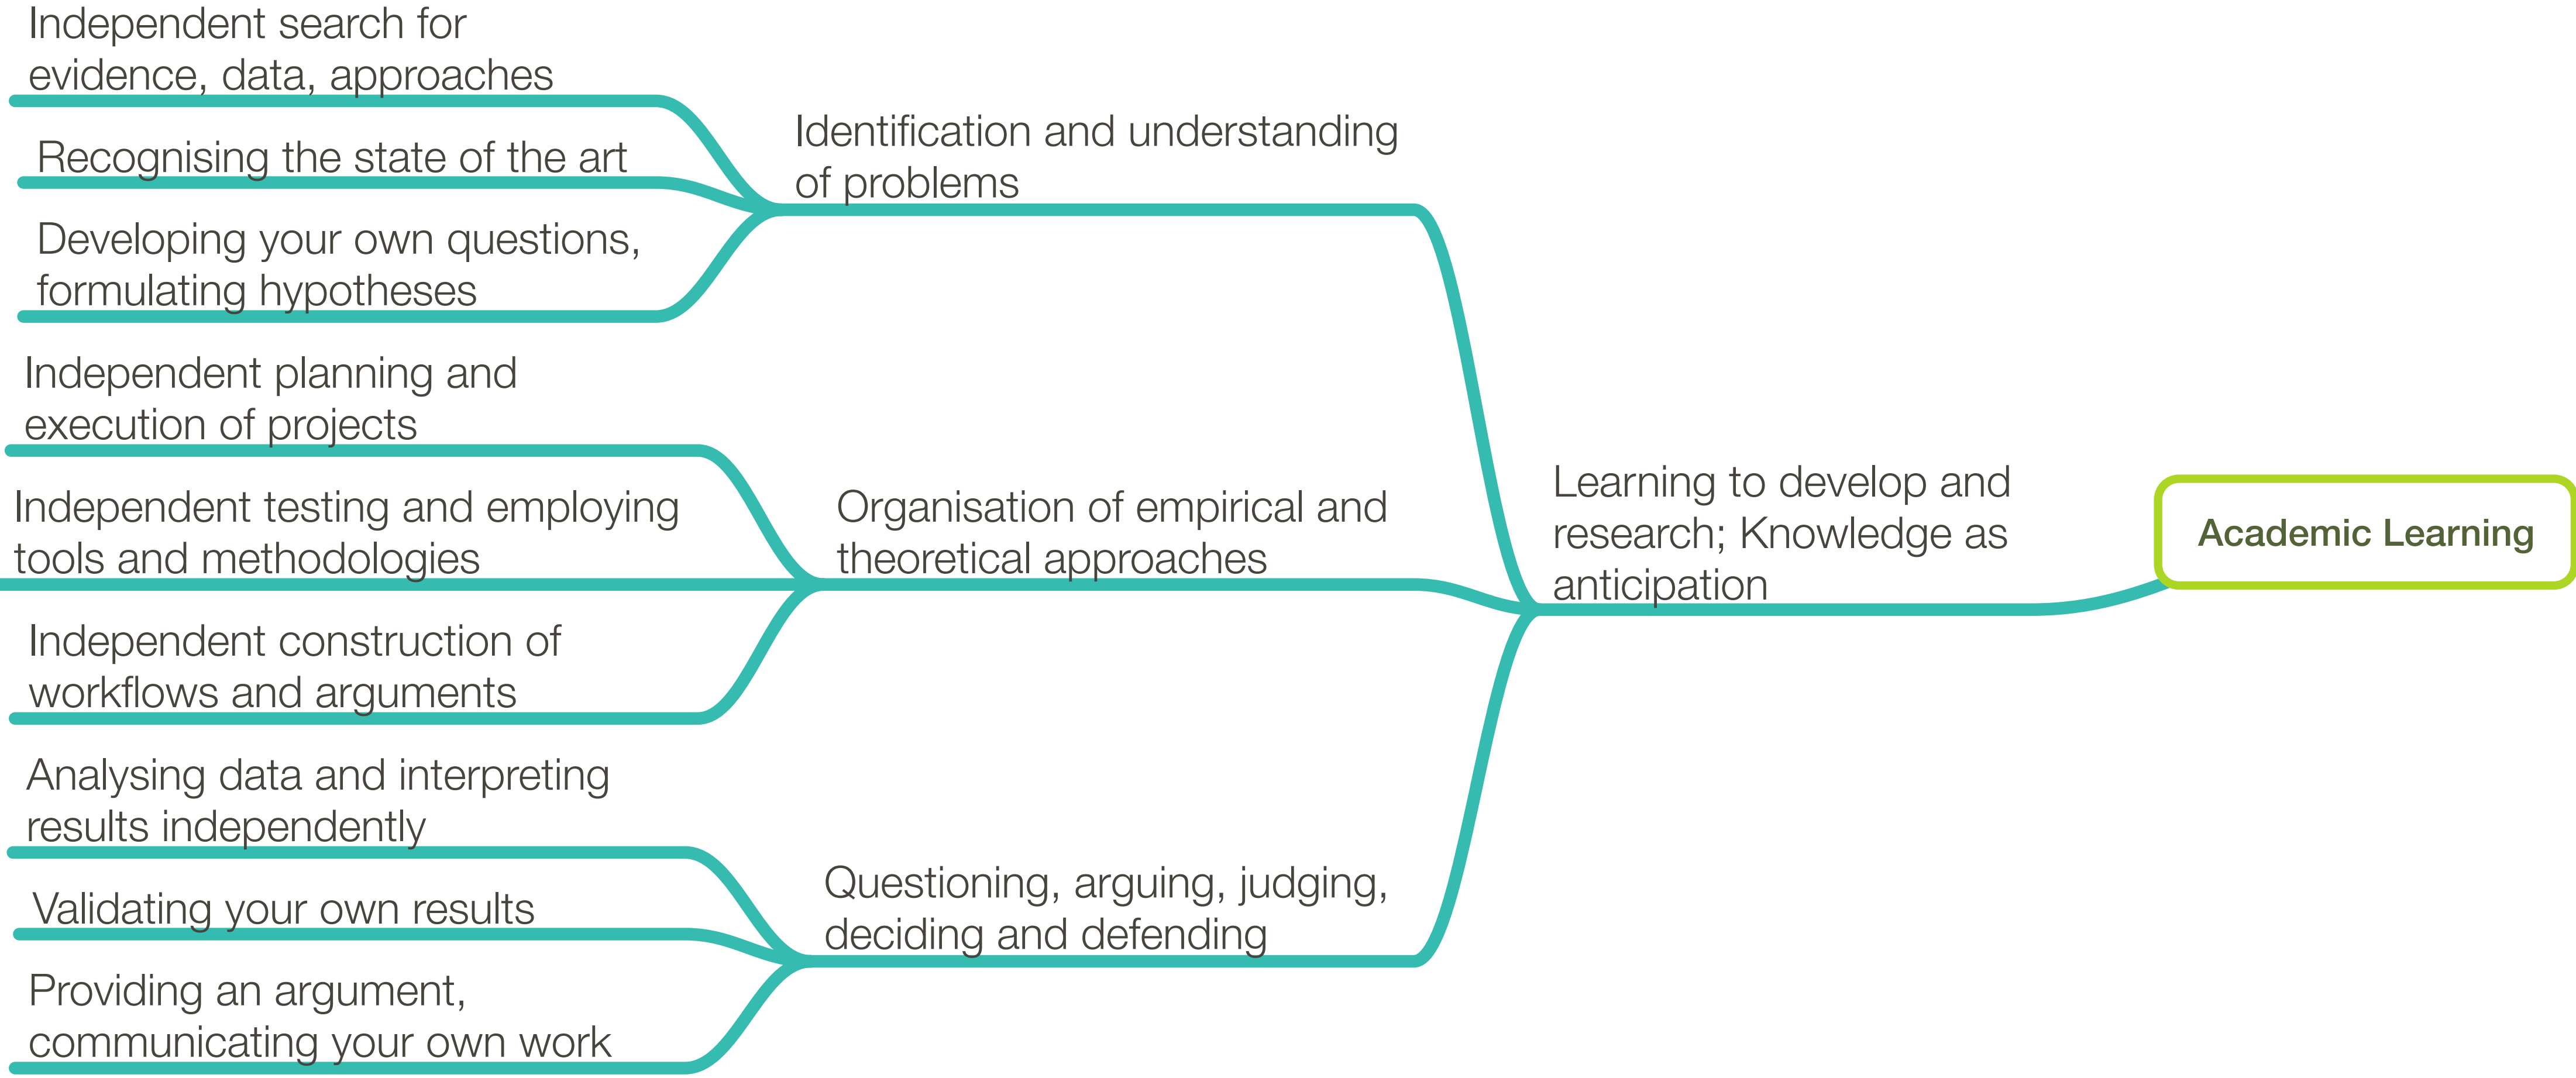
Independent search for evidence, data, approaches

Recognising the state of the art

Developing your own questions, formulating hypotheses

Identification and understanding of problems

Independent planning and execution of projects

Independent testing and employing tools and methodologies

Independent construction of workflows and arguments

Organisation of empirical and theoretical approaches

Learning to develop and research; Knowledge as anticipation

Academic Learning

Analysing data and interpreting results independently

Validating your own results

Providing an argument, communicating your own work

Questioning, arguing, judging, deciding and defending